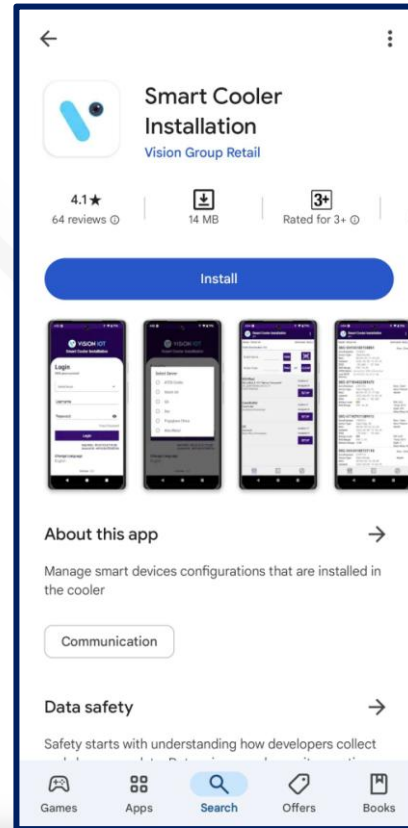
Smart Cooler Installation

Vision Group Retail

4.1★
64 reviews ⓘ

14 MB

3+
Rated for 3+ ⓘ

Install

VISION IOT
Smart Cooler Installation
Login
Username
Password
Login

About this app →

Manage smart devices configurations that are installed in the cooler

Communication

Data safety →

Safety starts with understanding how developers collect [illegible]

Games Apps Search Offers Books